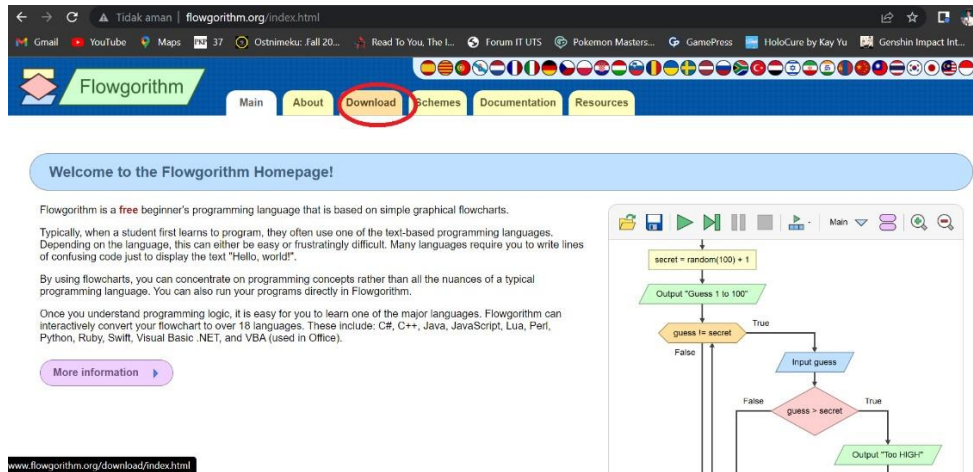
Tidak aman | flowgorithm.org/index.html

Gmail YouTube Maps 37 Ostnimeku: .Fall 20... Read To You, The I... Forum IT UTS Pokemon Masters... GamePress HoloCure by Kay Yu Genshin Impact Int...

Flowgorithm

Main About Download Schemes Documentation Resources

Welcome to the Flowgorithm Homepage!

Flowgorithm is a free beginner's programming language that is based on simple graphical flowcharts.

Typically, when a student first learns to program, they often use one of the text-based programming languages. Depending on the language, this can either be easy or frustratingly difficult. Many languages require you to write lines of confusing code just to display the text "Hello, world!".

By using flowcharts, you can concentrate on programming concepts rather than all the nuances of a typical programming language. You can also run your programs directly in Flowgorithm.

Once you understand programming logic, it is easy for you to learn one of the major languages. Flowgorithm can interactively convert your flowchart to over 18 languages. These include: C#, C++, Java, JavaScript, Lua, Perl, Python, Ruby, Swift, Visual Basic .NET, and VBA (used in Office).

More information

Main

secret = random(100) + 1

Output "Guess 1 to 100"

guess != secret

True

False

Input guess

False

guess > secret

True

Output "Too HIGH"

www.flowgorithm.org/download/index.html